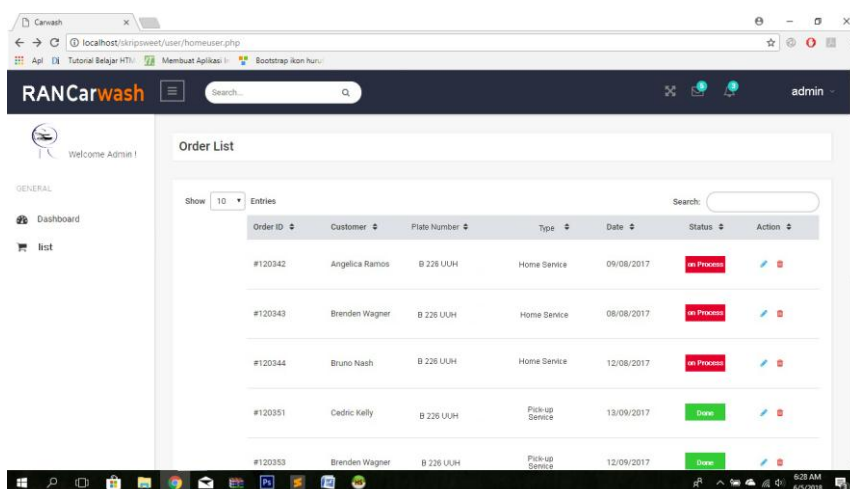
Carwash ×

localhost/skripsweet/user/homeuser.php

Apl Tutorial Belajar HTM Membuat Aplikasi I Bootstrap ikon huru

RANCarwash Search...

admin

Welcome Admin !

GENERAL

Dashboard

list

Order List

Show 10 Entries

Search:

| Order ID | Customer | Plate Number | Type | Date | Status | Action |
|---|---|---|---|---|---|---|
| #120342 | Angelica Ramos | B 226 UUH | Home Service | 09/08/2017 | on Process | |
| #120343 | Brenden Wagner | B 226 UUH | Home Service | 08/08/2017 | on Process | |
| #120344 | Bruno Nash | B 226 UUH | Home Service | 12/08/2017 | on Process | |
| #120351 | Cedric Kelly | B 226 UUH | Pick-up Service | 13/09/2017 | Done | |
| #120353 | Brenden Wagner | B 226 UUH | Pick-up Service | 12/09/2017 | Done | |

6:28 AM
6/5/2018